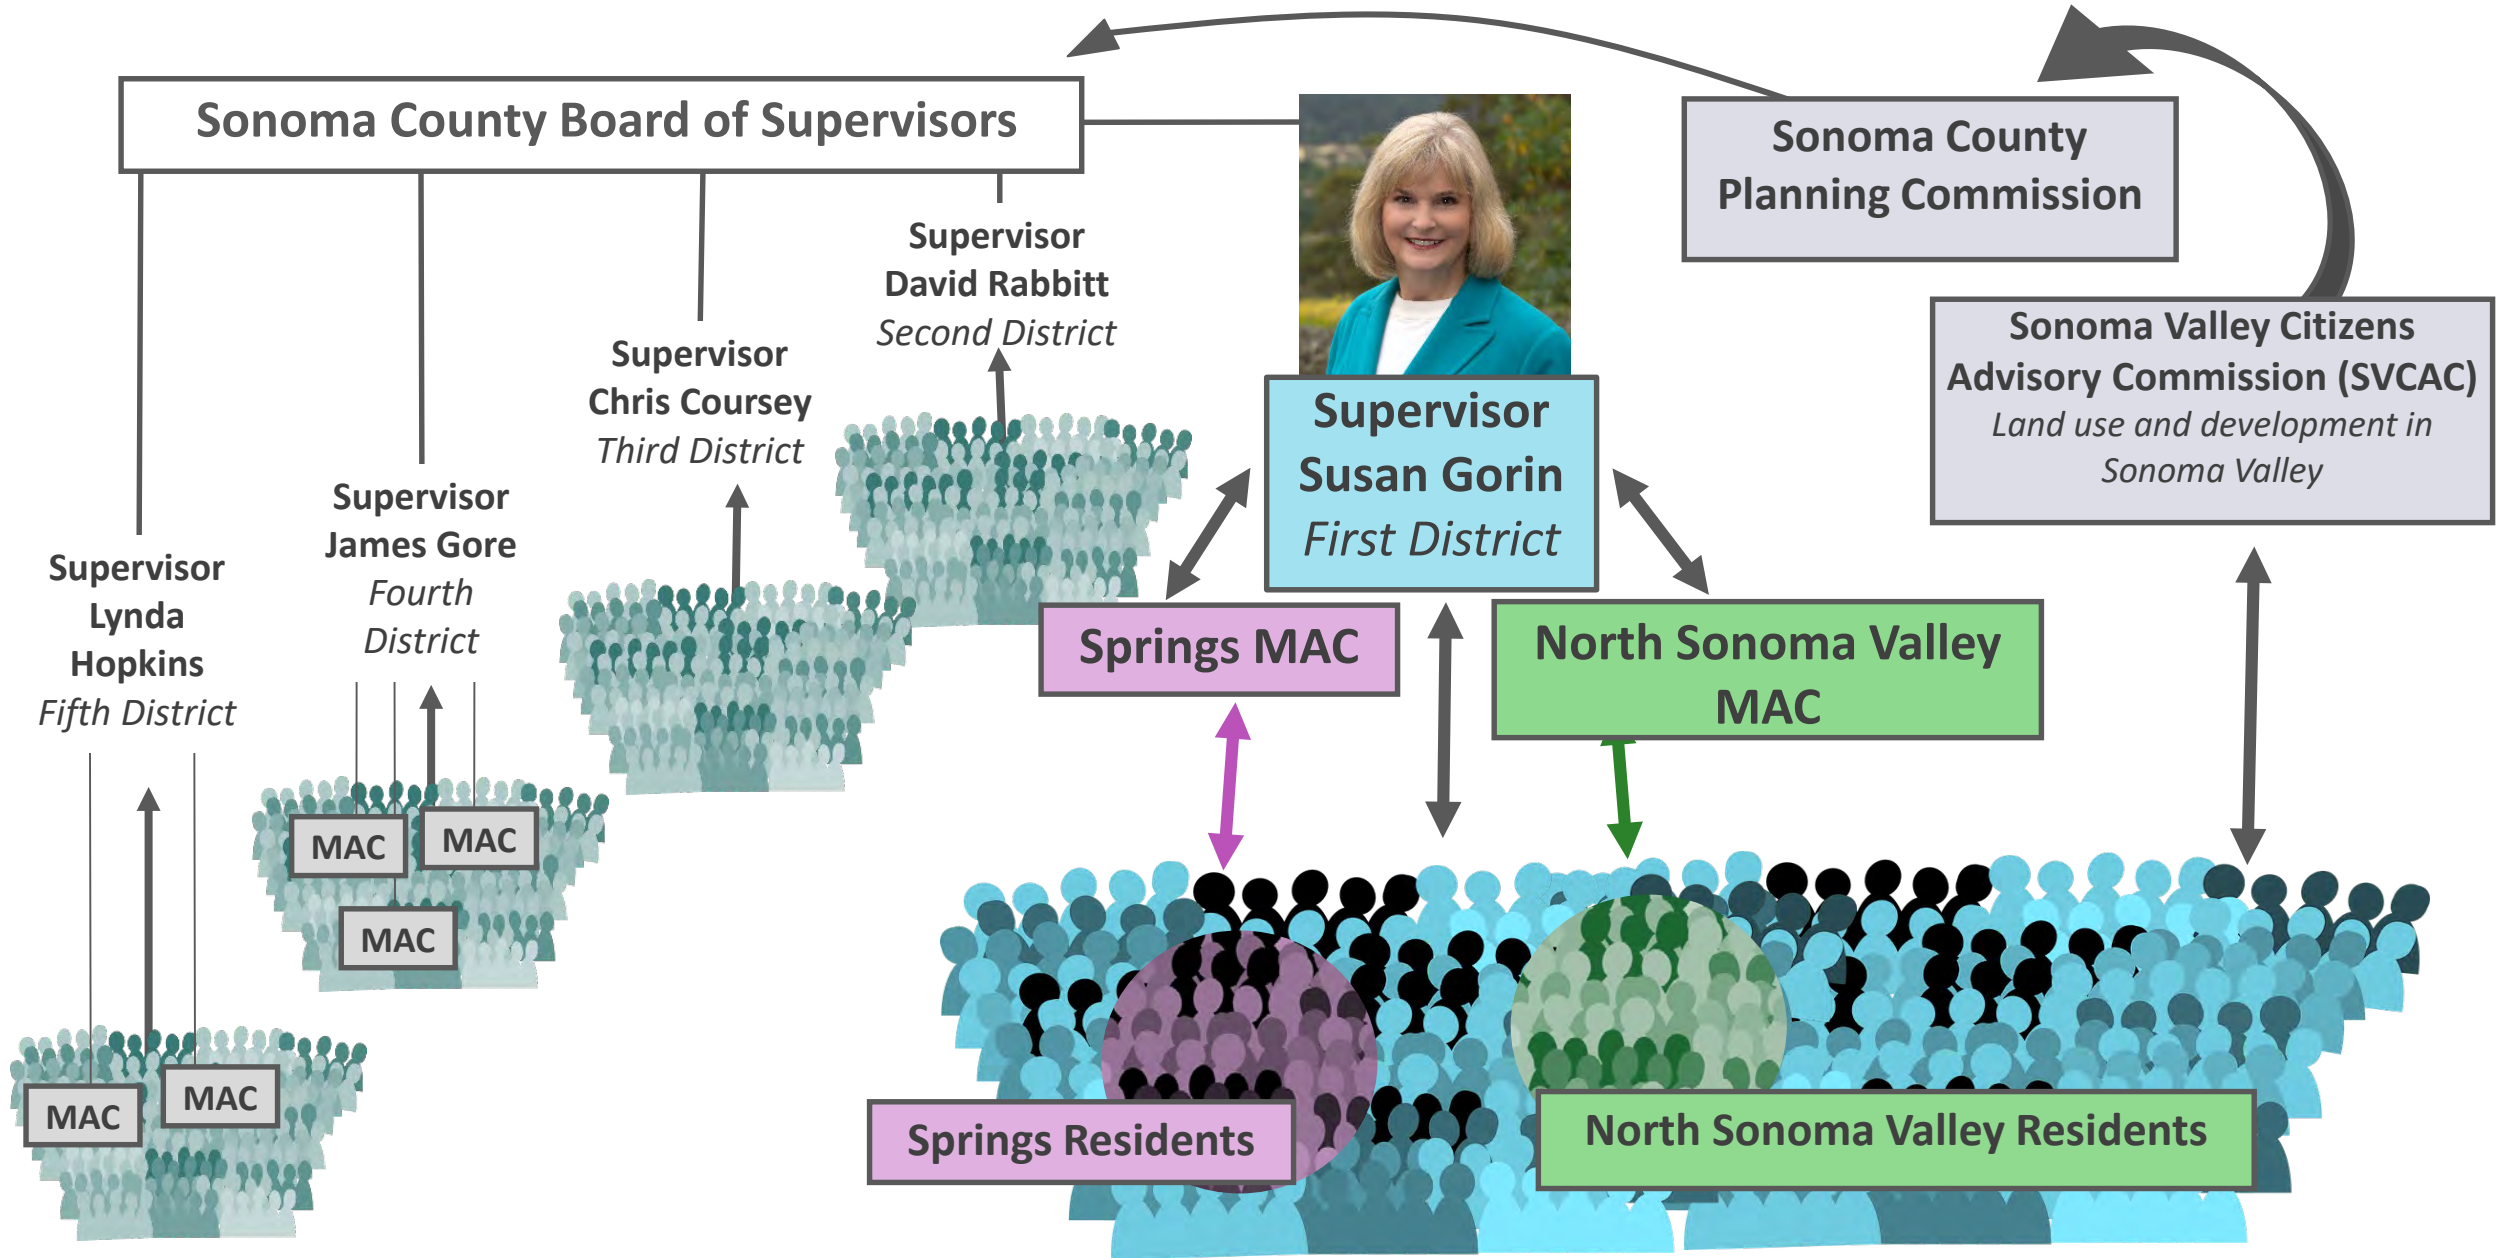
Sonoma County Board of Supervisors

Sonoma County Planning Commission

Supervisor David Rabbitt
Second District

Supervisor Chris Coursey
Third District

Supervisor James Gore
Fourth District

Supervisor Lynda Hopkins
Fifth District

Supervisor Susan Gorin
First District

Sonoma Valley Citizens Advisory Commission (SVCAC)
Land use and development in Sonoma Valley

Springs MAC

North Sonoma Valley MAC

MAC

MAC

MAC

MAC

MAC

Springs Residents

North Sonoma Valley Residents